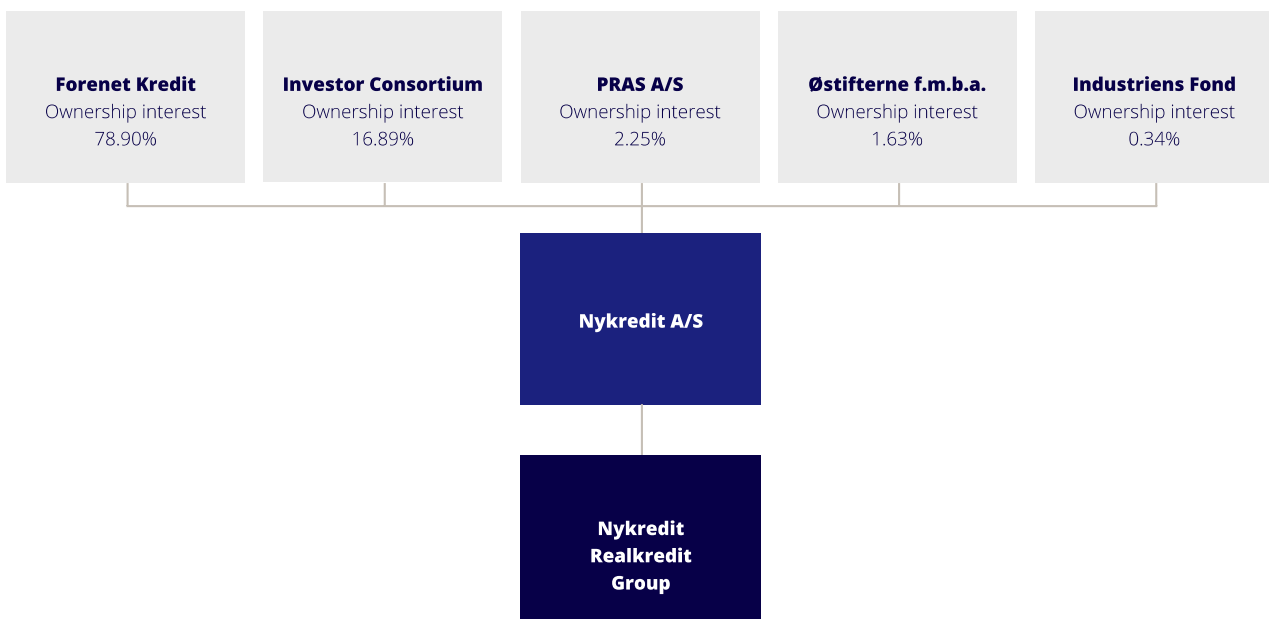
Forenet Kredit
Ownership interest
78.90%

Investor Consortium
Ownership interest
16.89%

PRAS A/S
Ownership interest
2.25%

Østifterne f.m.b.a.
Ownership interest
1.63%

Industriens Fond
Ownership interest
0.34%

Nykredit A/S

Nykredit Realkredit Group